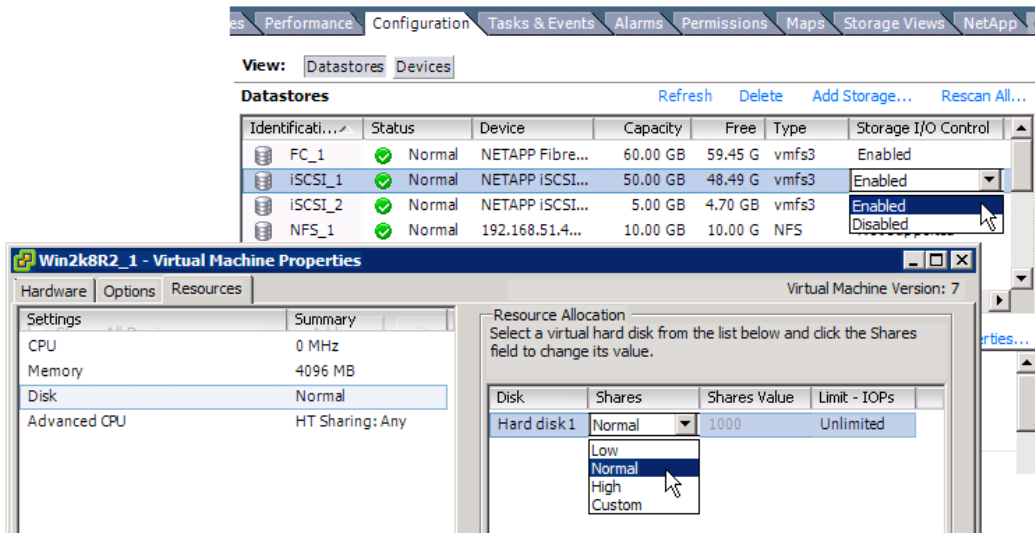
es | Performance | Configuration | Tasks & Events | Alarms | Permissions | Maps | Storage Views | NetApp

View: Datastores Devices

Datastores

Refresh Delete Add Storage... Rescan All...

| Identificati... | Status | Device | Capacity | Free | Type | Storage I/O Control |
|---|---|---|---|---|---|---|
| FC_1 | Normal | NETAPP Fibre... | 60.00 GB | 59.45 G | vmfs3 | Enabled |
| iSCSI_1 | Normal | NETAPP iSCSI... | 50.00 GB | 48.49 G | vmfs3 | Enabled |
| iSCSI_2 | Normal | NETAPP iSCSI... | 5.00 GB | 4.70 GB | vmfs3 | |
| NFS_1 | Normal | 192.168.51.4... | 10.00 GB | 10.00 G | NFS | |

Enabled
Disabled

Win2k8R2_1 - Virtual Machine Properties

Hardware | Options | Resources

Virtual Machine Version: 7

| Settings | Summary |
|---|---|
| CPU | 0 MHz |
| Memory | 4096 MB |
| Disk | Normal |
| Advanced CPU | HT Sharing: Any |

Resource Allocation
Select a virtual hard disk from the list below and click the Shares field to change its value.

| Disk | Shares | Shares Value | Limit - IOPs |
|---|---|---|---|
| Hard disk 1 | Normal | 1000 | Unlimited |

Low
Normal
High
Custom

erties...